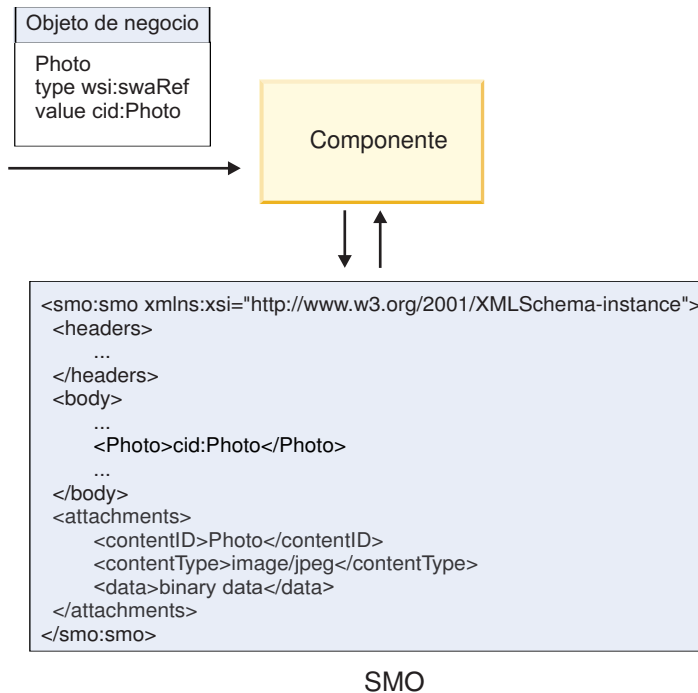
Objeto de negocio

Photo
type wsi:swaRef
value cid:Photo

Componente

<smo:smo xmlns:xsi="http://www.w3.org/2001/XMLSchema-instance">
<headers>
...
</headers>
<body>
...
<Photo>cid:Photo</Photo>
...
</body>
<attachments>
<contentID>Photo</contentID>
<contentType>image/jpeg</contentType>
<data>binary data</data>
</attachments>
</smo:smo>

SMO